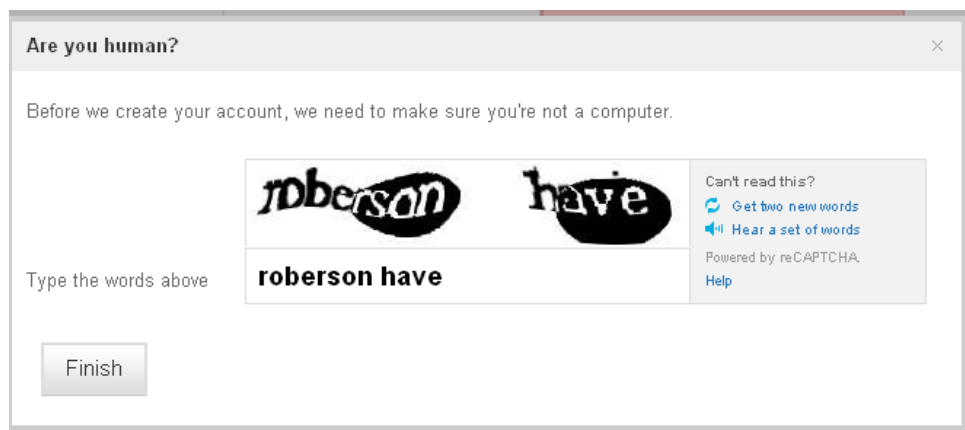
Are you human?

×

Before we create your account, we need to make sure you're not a computer.

roberson have

Can't read this?

Get two new words

Hear a set of words

Powered by reCAPTCHA.

Help

Type the words above

roberson have

Finish